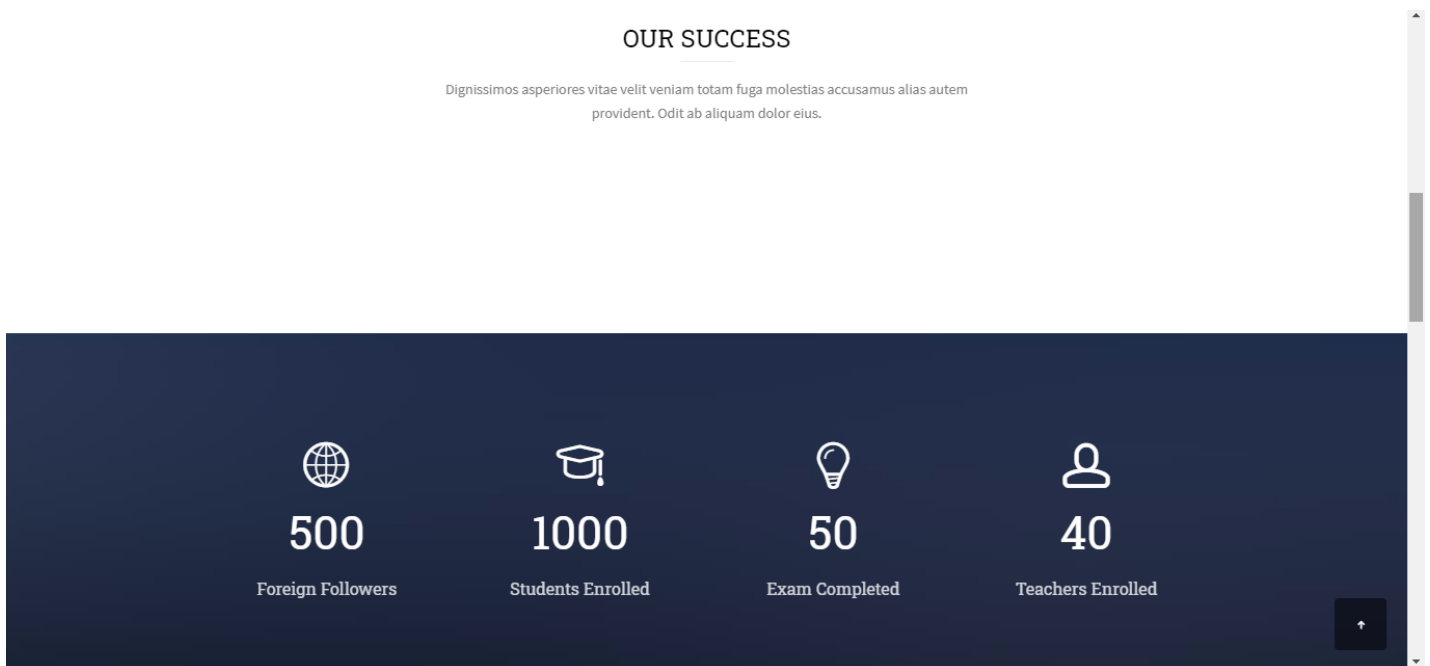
OUR SUCCESS

Dignissimos asperiores vitae velit veniam totam fuga molestias accusamus alias autem provident. Odit ab aliquam dolor eius.

500
Foreign Followers

1000
Students Enrolled

50
Exam Completed

40
Teachers Enrolled